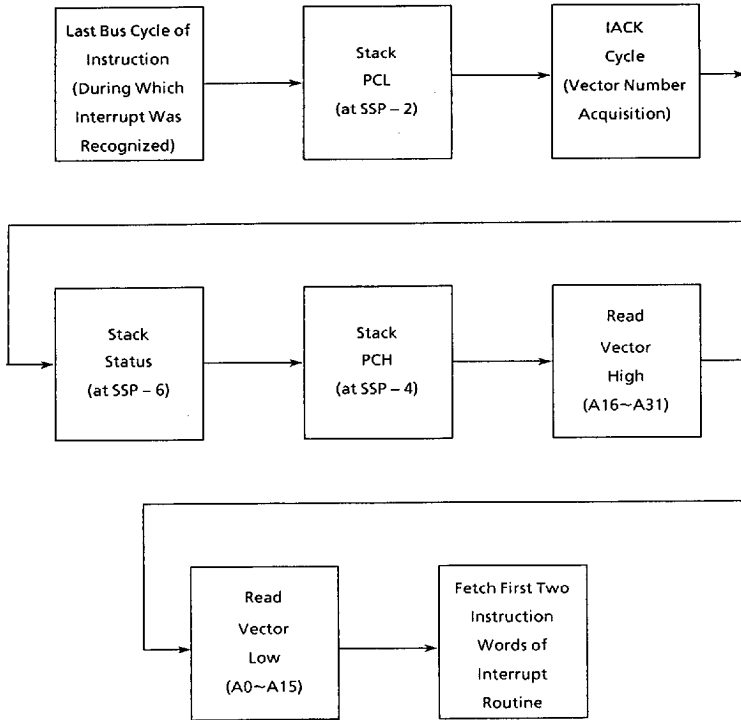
Last Bus Cycle of Instruction (During Which Interrupt Was Recognized)

Stack PCL (at SSP – 2)

IACK Cycle (Vector Number Acquisition)

Stack Status (at SSP – 6)

Stack PCH (at SSP – 4)

Read Vector High (A16~A31)

Read Vector Low (A0~A15)

Fetch First Two Instruction Words of Interrupt Routine